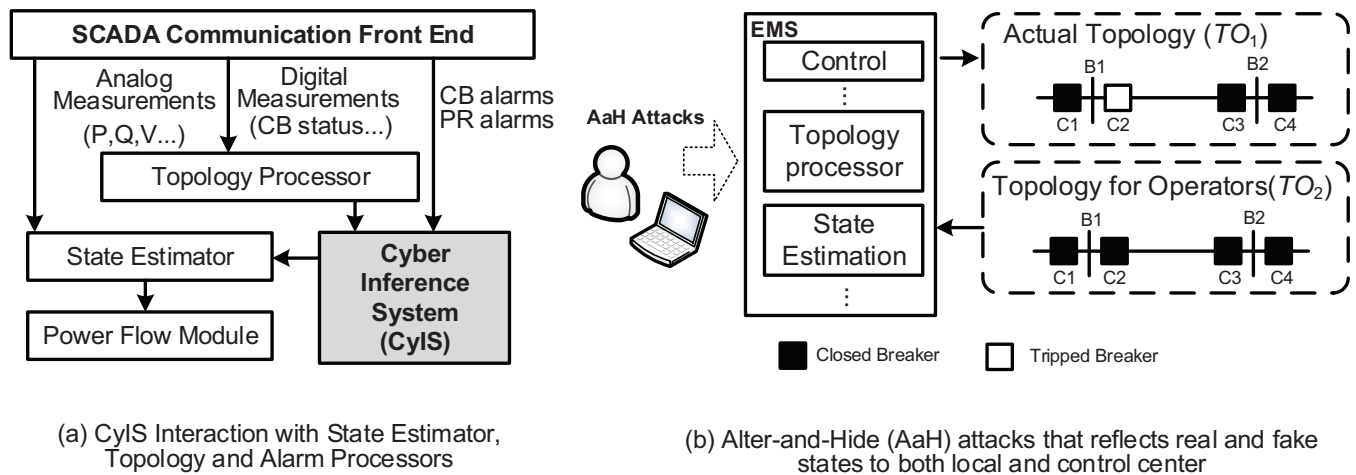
SCADA Communication Front End

Analog Measurements (P,Q,V...)

Digital Measurements (CB status...)

CB alarms PR alarms

Topology Processor

State Estimator

Cyber Inference System (CyIS)

Power Flow Module

(a) CyIS Interaction with State Estimator, Topology and Alarm Processors

AaH Attacks

EMS

Control

⋮

Topology processor

State Estimation

⋮

Actual Topology ($TO_1$)

B1

B2

C1

C2

C3

C4

Topology for Operators($TO_2$)

B1

B2

C1

C2

C3

C4

Closed Breaker

Tripped Breaker

(b) Alter-and-Hide (AaH) attacks that reflects real and fake states to both local and control center